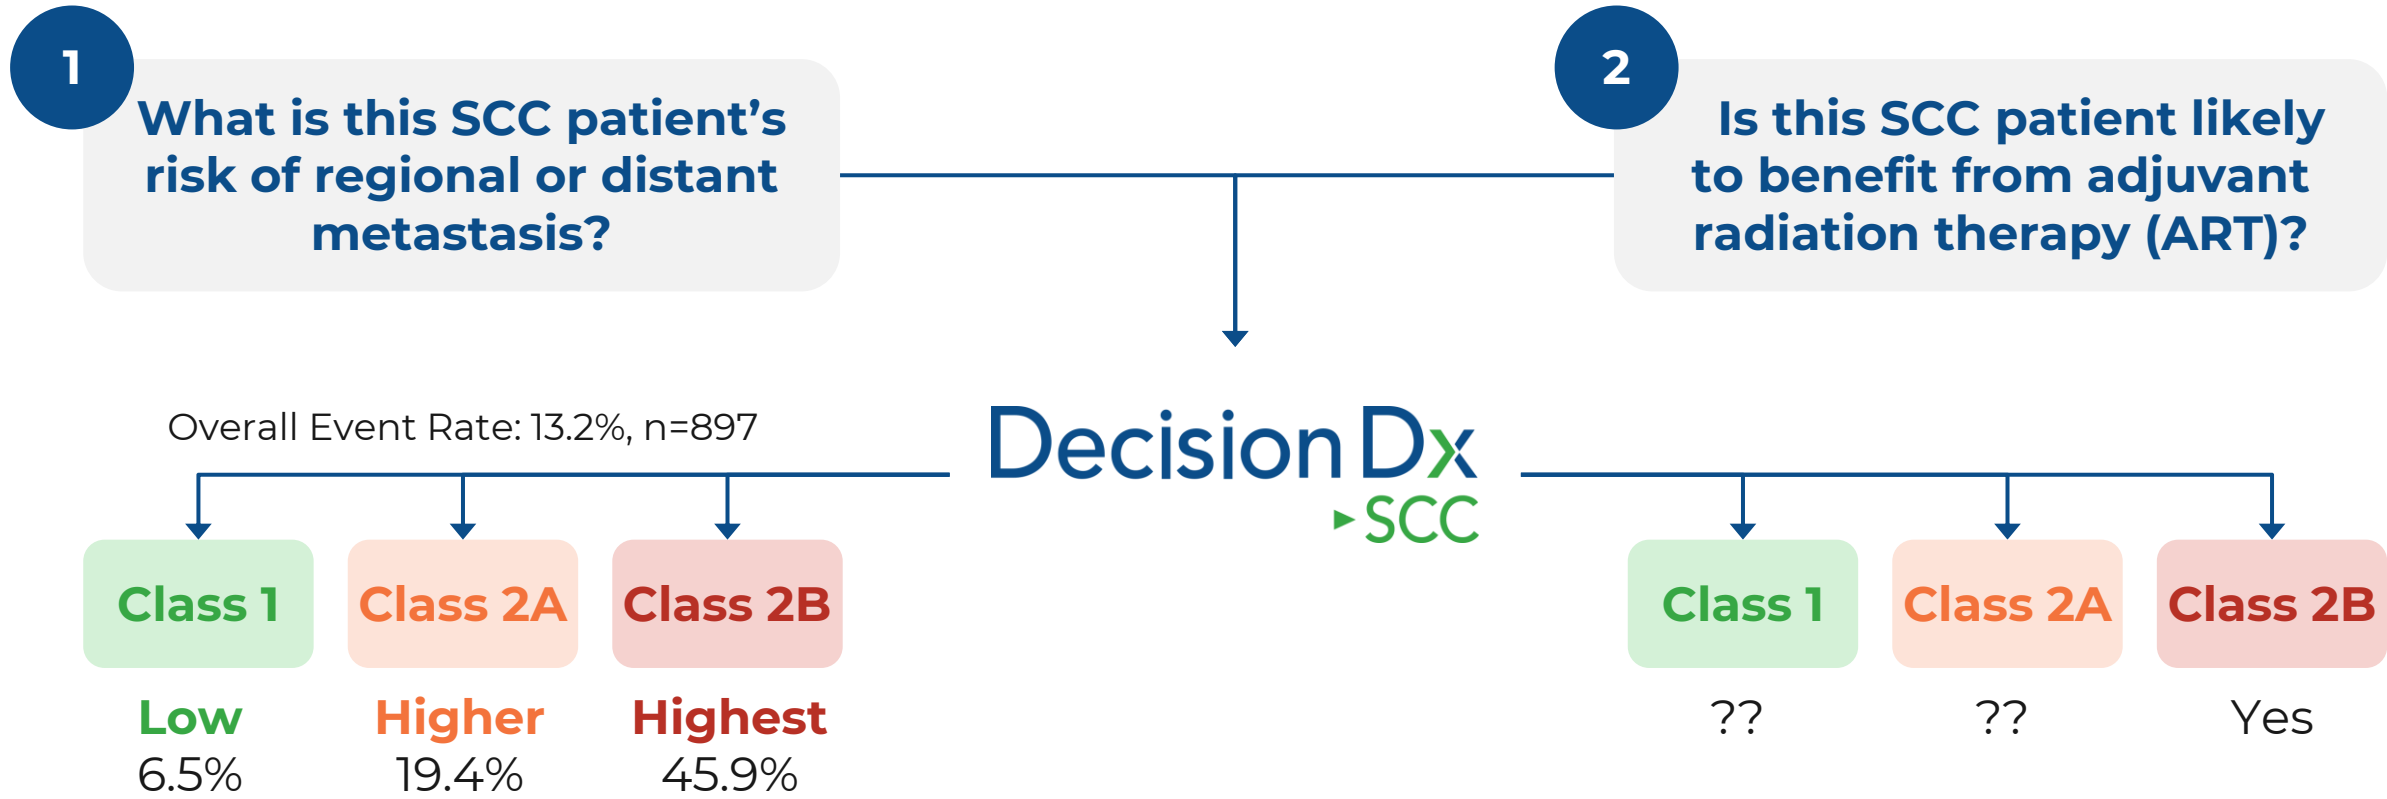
1

What is this SCC patient's risk of regional or distant metastasis?

2

Is this SCC patient likely to benefit from adjuvant radiation therapy (ART)?

Overall Event Rate: 13.2%, n=897

DecisionDx SCC

Class 1
Low
6.5%

Class 2A
Higher
19.4%

Class 2B
Highest
45.9%

Class 1
??

Class 2A
??

Class 2B
Yes